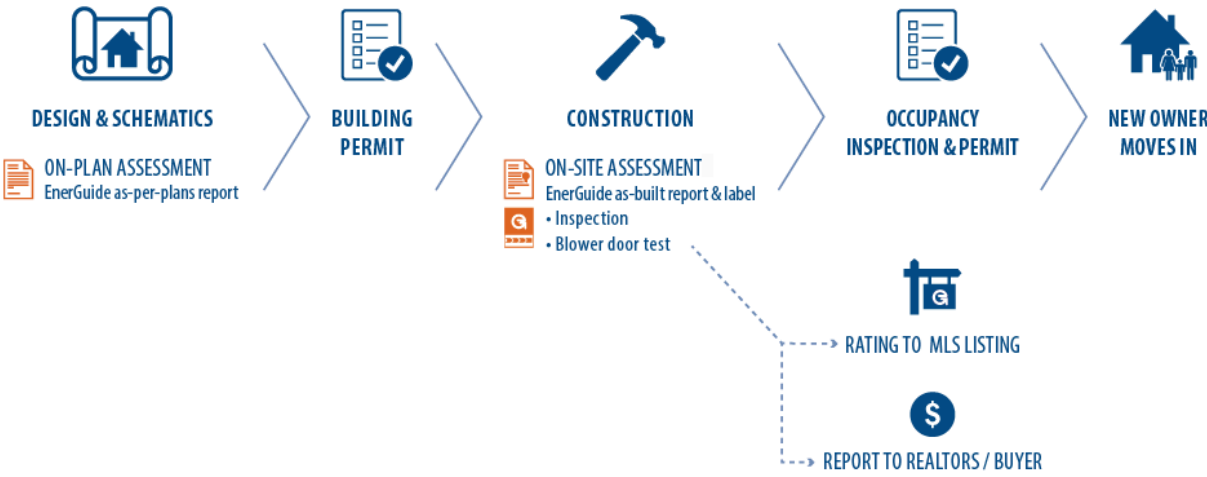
DESIGN & SCHEMATICS

ON-PLAN ASSESSMENT
EnerGuide as-per-plans report

BUILDING PERMIT

CONSTRUCTION

ON-SITE ASSESSMENT
EnerGuide as-built report & label
• Inspection
• Blower door test

OCCUPANCY INSPECTION & PERMIT

NEW OWNER MOVES IN

RATING TO MLS LISTING

$

REPORT TO REALTORS / BUYER